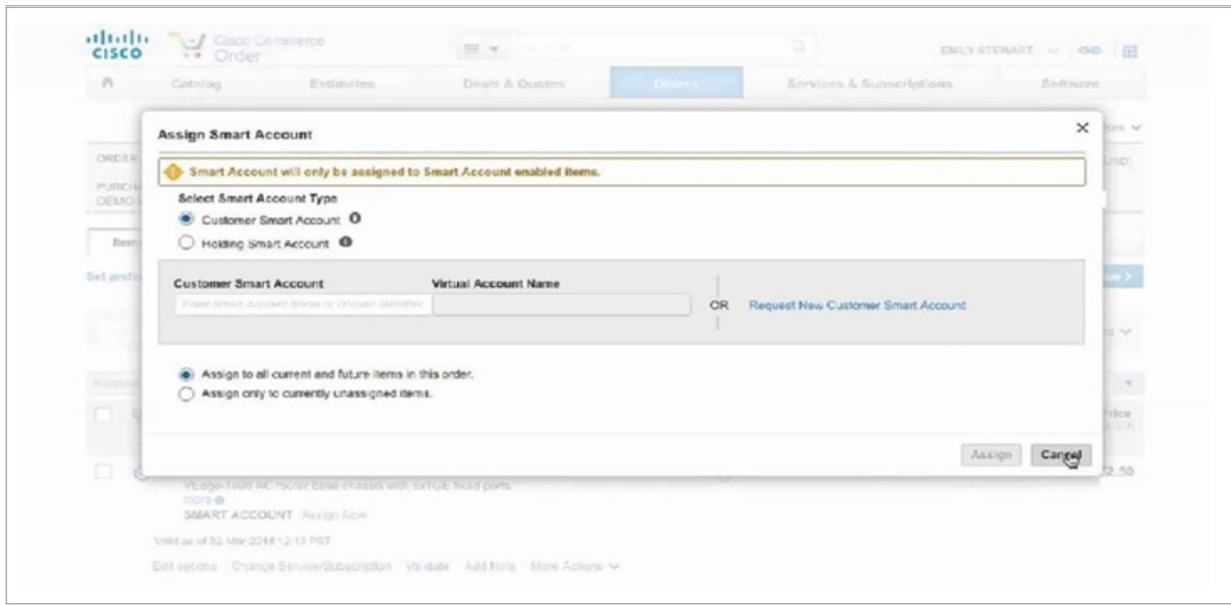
cisco Cisco Commerce Order

EMILY STEWART

Catalog Estimates Deals & Quotes Orders Services & Subscriptions Software

Assign Smart Account

Smart Account will only be assigned to Smart Account enabled items.

Select Smart Account Type

Customer Smart Account

Holding Smart Account

Customer Smart Account

Enter Smart Account Name or Domain Identifier

Virtual Account Name

OR

Request New Customer Smart Account

Assign to all current and future items in this order.

Assign only to currently unassigned items.

Assign

Cancel

ORDER

PURCH

DEMO

Item

Set prefe

Price

2.50

vEdge-1000 AC router base chassis with 8xGE fixed ports

more

SMART ACCOUNT Assign Now

Valid as of 02-Mar-2018 12:13 PST

Edit options Change Service/Subscription Validate Add Note More Actions